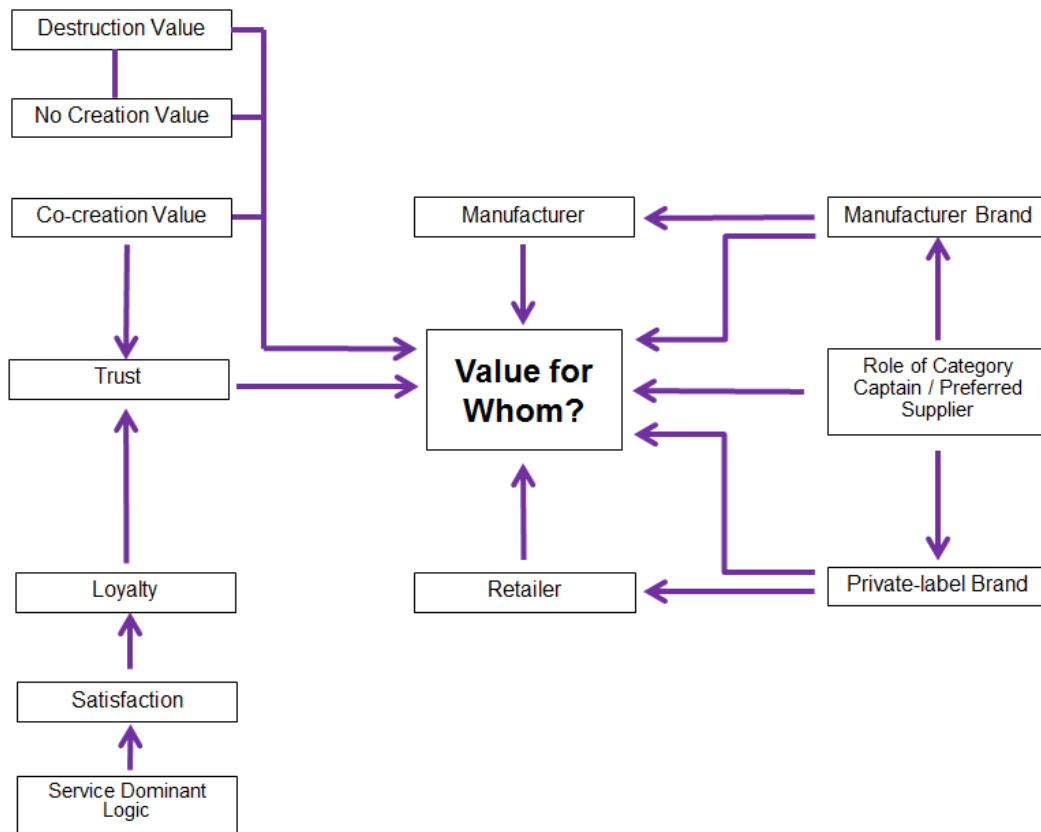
Destruction Value

No Creation Value

Co-creation Value

Trust

Loyalty

Satisfaction

Service Dominant Logic

Manufacturer

Value for Whom?

Retailer

Manufacturer Brand

Role of Category Captain / Preferred Supplier

Private-label Brand